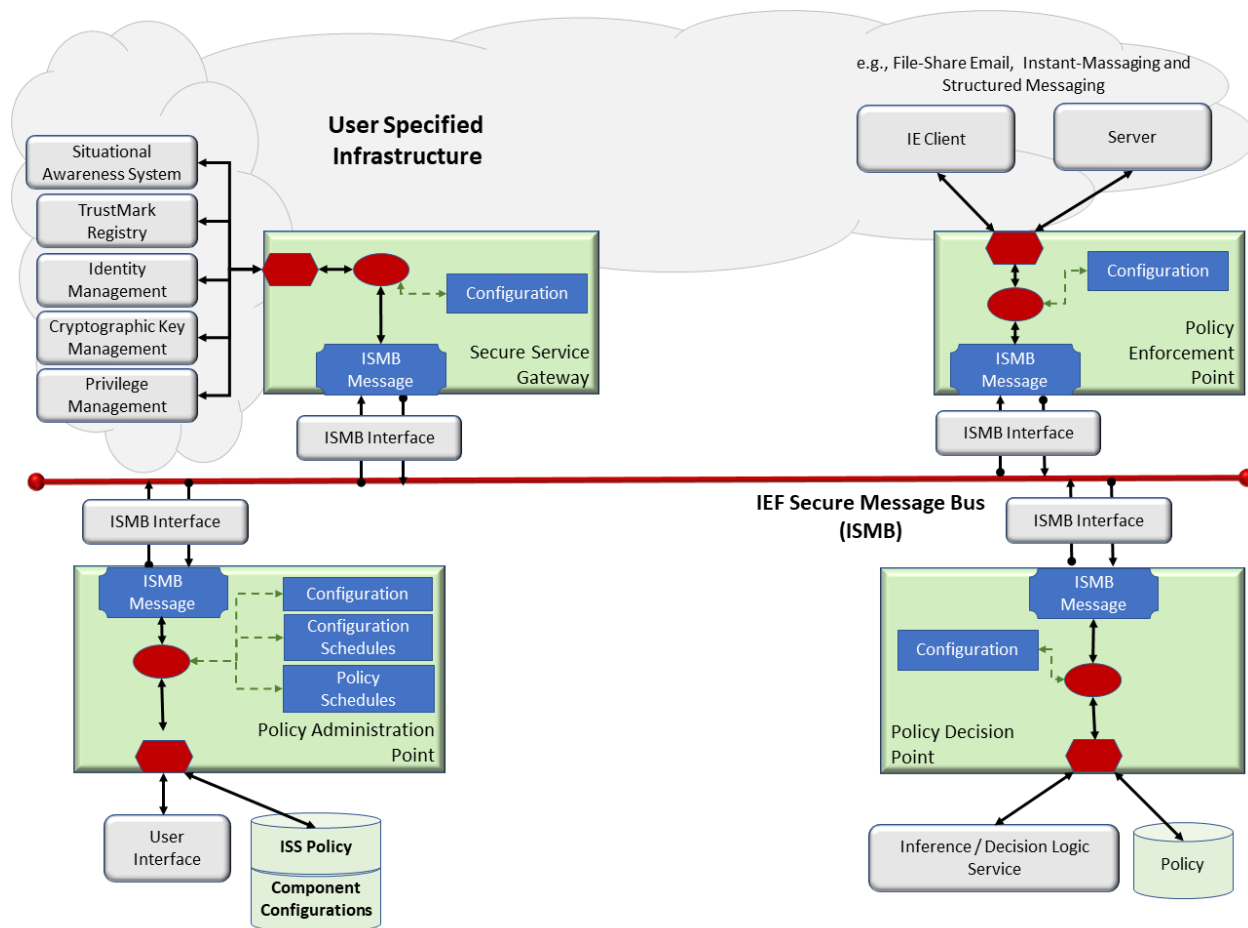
User Specified Infrastructure

Situational Awareness System

TrustMark Registry

Identity Management

Cryptographic Key Management

Privilege Management

Configuration

ISMB Message

Secure Service Gateway

ISMB Interface

e.g., File-Share Email, Instant-Massaging and Structured Messaging

IE Client

Server

Configuration

Policy Enforcement Point

ISMB Message

ISMB Interface

IEF Secure Message Bus (ISMB)

ISMB Interface

ISMB Message

Configuration

Configuration Schedules

Policy Schedules

Policy Administration Point

User Interface

ISS Policy

Component Configurations

ISMB Interface

ISMB Message

Configuration

Policy Decision Point

Inference / Decision Logic Service

Policy